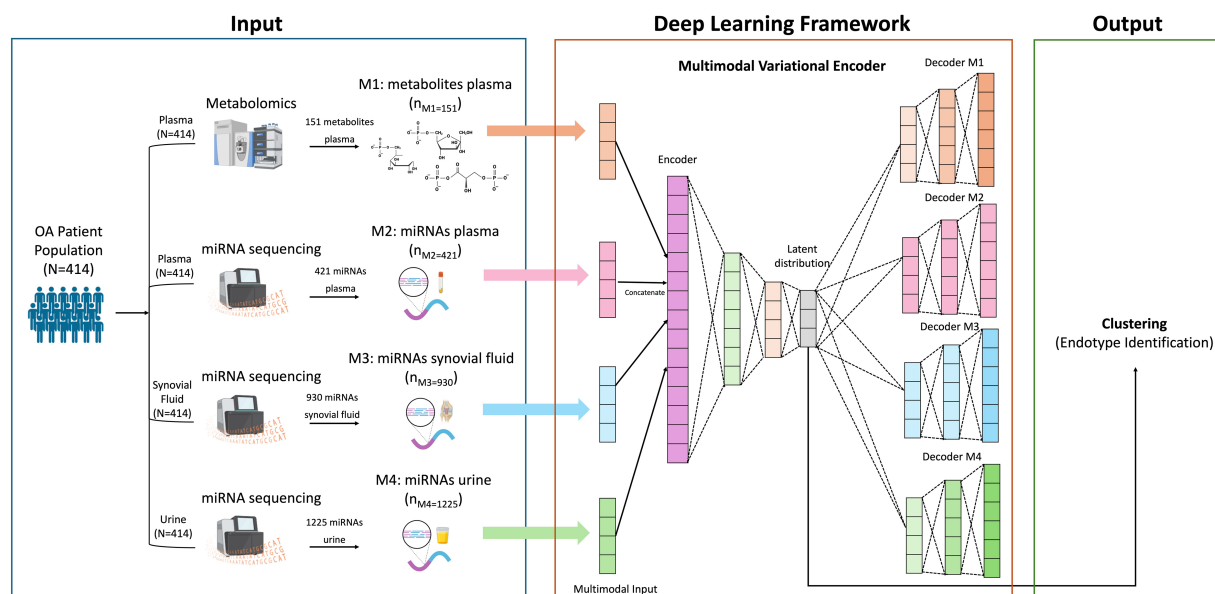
Input

Deep Learning Framework

Output

Multimodal Variational Encoder

OA Patient Population (N=414)

Plasma (N=414)

Metabolomics

151 metabolites plasma

M1: metabolites plasma ($n_{M1=151}$)

Plasma (N=414)

miRNA sequencing

421 miRNAs plasma

M2: miRNAs plasma ($n_{M2=421}$)

Synovial Fluid (N=414)

miRNA sequencing

930 miRNAs synovial fluid

M3: miRNAs synovial fluid ($n_{M3=930}$)

Urine (N=414)

miRNA sequencing

1225 miRNAs urine

M4: miRNAs urine ($n_{M4=1225}$)

Encoder

Concatenate

Latent distribution

Decoder M1

Decoder M2

Decoder M3

Decoder M4

Multimodal Input

Clustering (Endotype Identification)